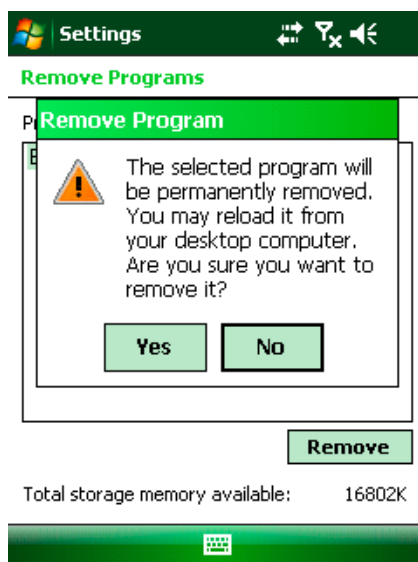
Settings

Remove Programs

P

E

Remove Program

The selected program will be permanently removed. You may reload it from your desktop computer. Are you sure you want to remove it?

Yes

No

Remove

Total storage memory available: 16802K